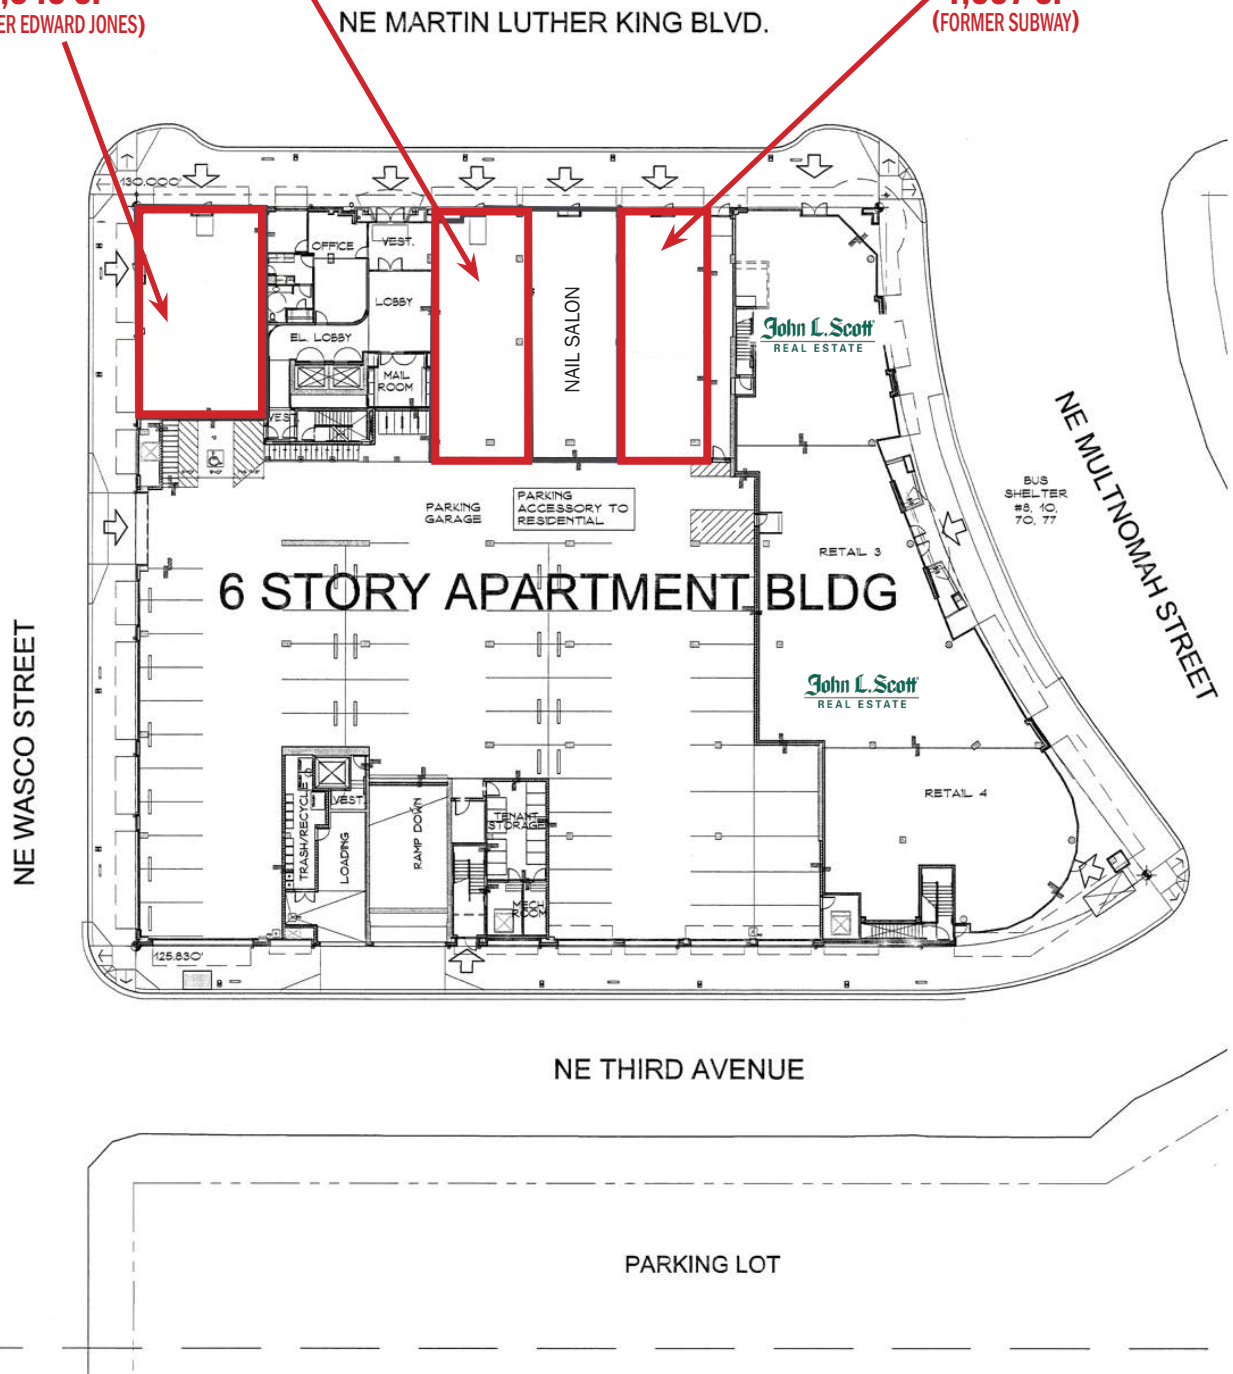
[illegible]
ER EDWARD JONES)

NE MARTIN LUTHER KING BLVD.

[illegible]
(FORMER SUBWAY)

130.000'

OFFICE
VEST.
LOBBY
EL. LOBBY
MAIL ROOM
VEST

NAIL SALON

John L. Scott
REAL ESTATE

NE MULTNOMAH STREET

BUS SHELTER #8, 10, 70, 77

PARKING GARAGE

PARKING ACCESSORY TO RESIDENTIAL

RETAIL 3

6 STORY APARTMENT BLDG

John L. Scott
REAL ESTATE

NE WASCO STREET

RETAIL 4

VEST
TRASH/RECYCLE
LOADING
RAMP DOWN
TENANT STORAGE
MECH ROOM

125.830'

NE THIRD AVENUE

PARKING LOT